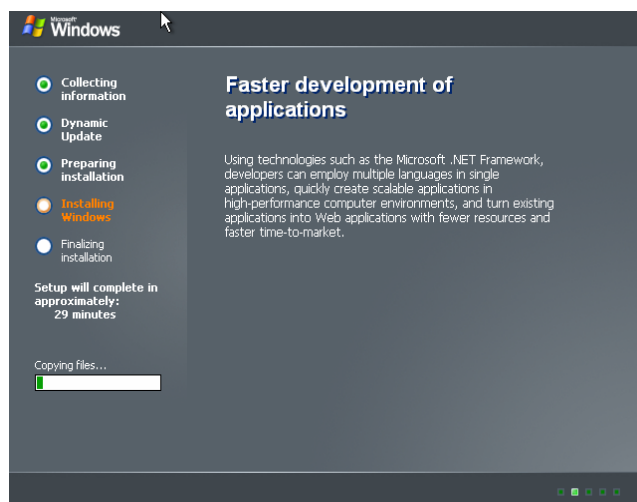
Microsoft Windows

Collecting information

Dynamic Update

Preparing installation

Installing Windows

Finalizing installation

Setup will complete in approximately: 29 minutes

Copying files...

Faster development of applications

Using technologies such as the Microsoft .NET Framework, developers can employ multiple languages in single applications, quickly create scalable applications in high-performance computer environments, and turn existing applications into Web applications with fewer resources and faster time-to-market.